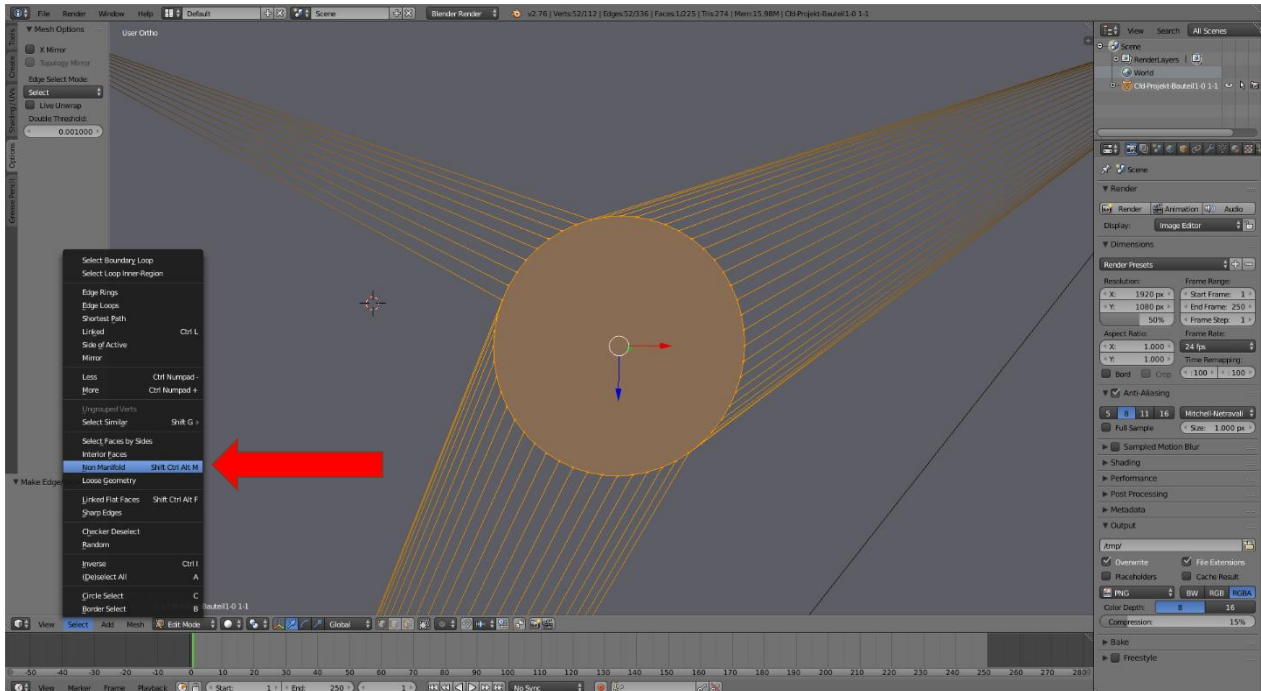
File Render Window Help Default Scene Blender Render v2.76 | Verts:52/112 | Edges:52/336 | Faces:1/225 | Tris:274 | Mem:15.98M | Cbl-Projekt-Bauteil1-0 1-1

▼ Mesh Options
X Mirror
Topology Mirror
Edge Select Mode:
Select
Live Unwrap
Double Threshold:
0.001000

Tools Create Shading / UVs Options Grease Pencil

User Ortho

Select Boundary Loop
Select Loop Inner-Region
Edge Rings
Edge Loops
Shortest Path
Linked Ctrl L
Side of Active
Mirror
Less Ctrl Numpad -
More Ctrl Numpad +
Ungrouped Verts
Select Similar Shift G
Select Faces by Sides
Interior Faces
Non Manifold Shift Ctrl Alt M
Loose Geometry
Linked Flat Faces Shift Ctrl Alt F
Sharp Edges
Checker Deselect
Random
Inverse Ctrl I
(De)select All A
Circle Select C
Border Select B

▼ Make Edge

Bauteil1-0 1-1

View Select Add Mesh Edit Mode Global

-50 -40 -30 -20 -10 0 10 20 30 40 50 60 70 80 90 100 110 120 130 140 150 160 170 180 190 200 210 220 230 240 250 260 270 280

View Marker Frame Playback Start: 1 End: 250 1 No Sync

View Search All Scenes
Scene
RenderLayers
World
Cbl-Projekt-Bauteil1-0 1-1

Scene
▼ Render
Render Animation Audio
Display: Image Editor
▼ Dimensions
Render Presets
Resolution: Frame Range:
X: 1920 px Start Frame: 1
Y: 1080 px End Frame: 250
50% Frame Step: 1
Aspect Ratio: Frame Rate:
X: 1.000 24 fps
Y: 1.000 Time Remapping:
Bord Crop 100 100
▼ Anti-Aliasing
5 8 11 16 Mitchell-Netravali
Full Sample Size: 1.000 px
▶ Sampled Motion Blur
▶ Shading
▶ Performance
▶ Post Processing
▶ Metadata
▼ Output
/tmp/
Overwrite File Extensions
Placeholders Cache Result
PNG BW RGB RGBA
Color Depth: 8 16
Compression: 15%
▶ Bake
▶ Freestyle